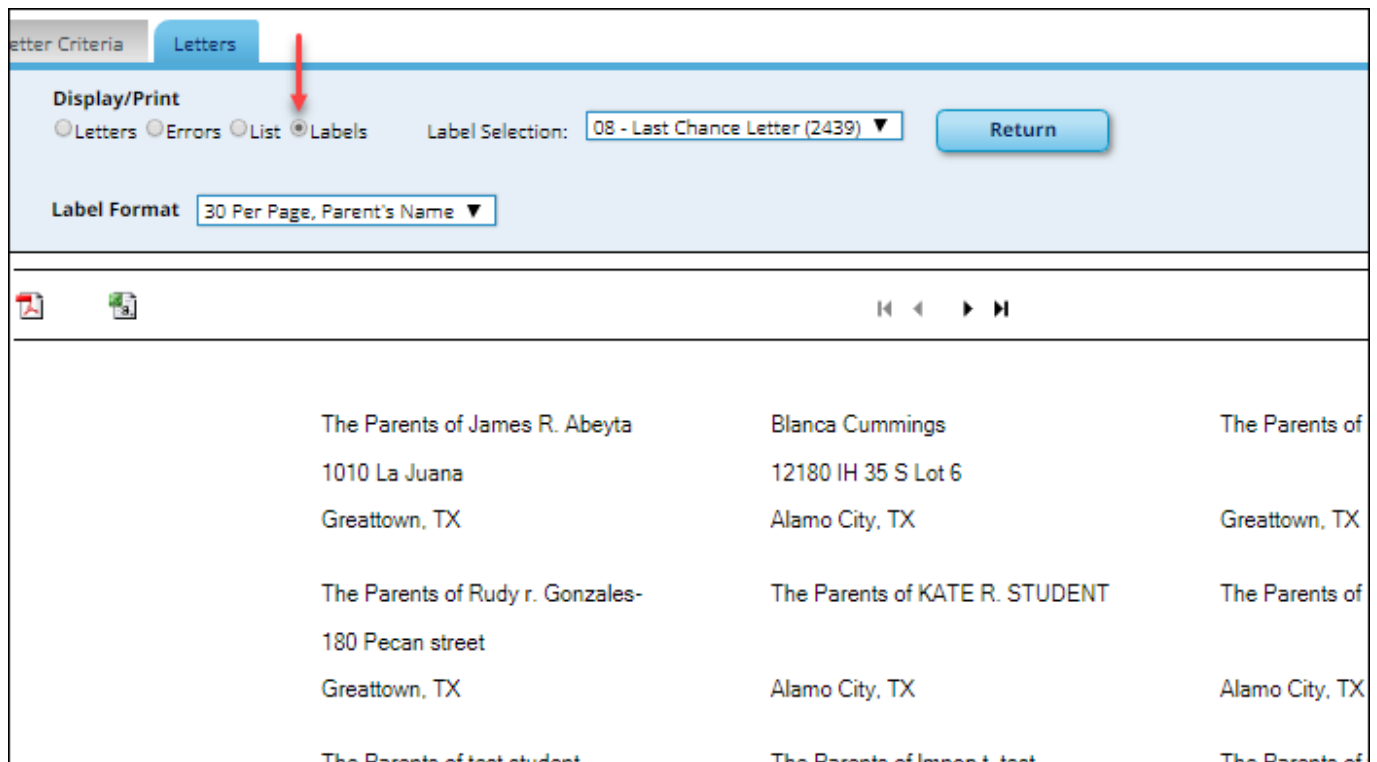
etter Criteria | Letters

Display/Print
Letters Errors List Labels  Label Selection: 08 - Last Chance Letter (2439) ▼  Return

Label Format 30 Per Page, Parent's Name ▼

The Parents of James R. Abeyta
1010 La Juana
Greattown, TX

Blanca Cummings
12180 IH 35 S Lot 6
Alamo City, TX

The Parents of
Greattown, TX

The Parents of Rudy r. Gonzales-
180 Pecan street
Greattown, TX

The Parents of KATE R. STUDENT
Alamo City, TX

The Parents of
Alamo City, TX

The Parents of test student

The Parents of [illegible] t. test

The Parents of